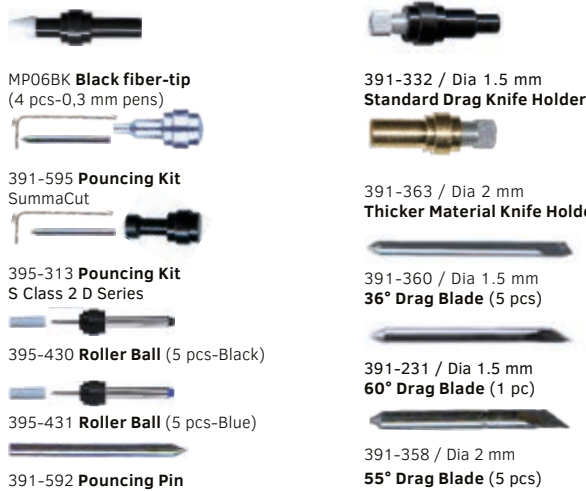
MP06BK **Black fiber-tip**
(4 pcs-0,3 mm pens)

391-595 **Pouncing Kit**
SummaCut

395-313 **Pouncing Kit**
S Class 2 D Series

395-430 **Roller Ball** (5 pcs-Black)

395-431 **Roller Ball** (5 pcs-Blue)

391-592 **Pouncing Pin**

391-332 / Dia 1.5 mm
**Standard Drag Knife Holder**

391-363 / Dia 2 mm
**Thicker Material Knife Holde**

391-360 / Dia 1.5 mm
**36° Drag Blade** (5 pcs)

391-231 / Dia 1.5 mm
**60° Drag Blade** (1 pc)

391-358 / Dia 2 mm
**55° Drag Blade** (5 pcs)